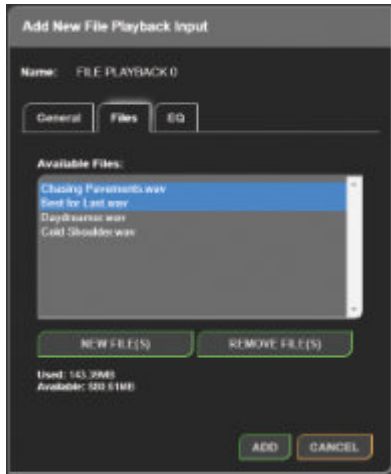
Add New File Playback Input

Name: FILE PLAYBACK 0

General | Files | EQ

Available Files:

Chasing Pavements.wav
Best for Last.wav
Daydreamer.wav
Cold Shoulder.wav

NEW FILE(S) | REMOVE FILE(S)

Used: 143.39MB
Available: 580.61MB

ADD | CANCEL